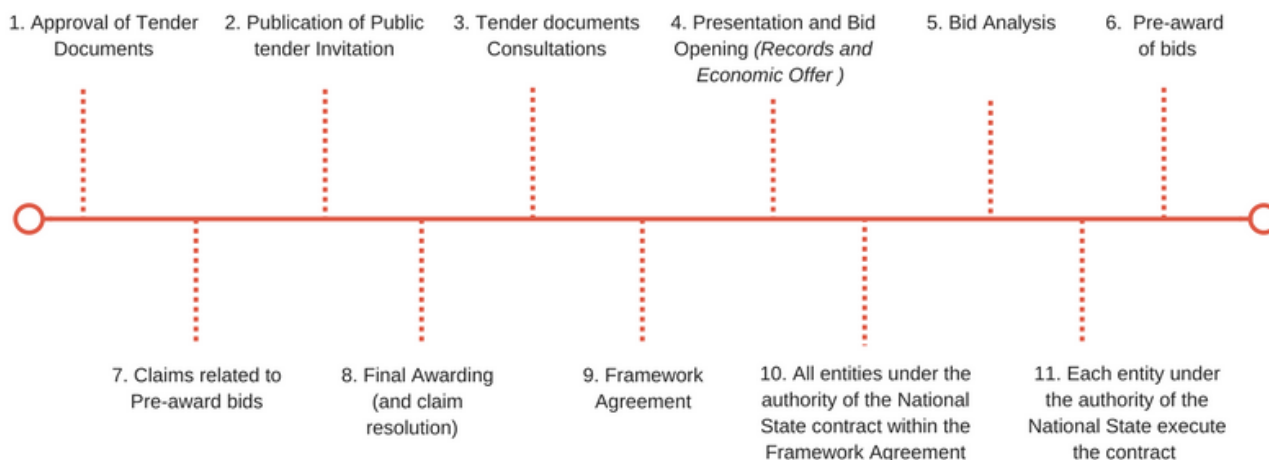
1. Approval of Tender Documents

2. Publication of Public tender Invitation

3. Tender documents Consultations

4. Presentation and Bid Opening *(Records and Economic Offer )*

5. Bid Analysis

6. Pre-award of bids

7. Claims related to Pre-award bids

8. Final Awarding (and claim resolution)

9. Framework Agreement

10. All entities under the authority of the National State contract within the Framework Agreement

11. Each entity under the authority of the National State execute the contract